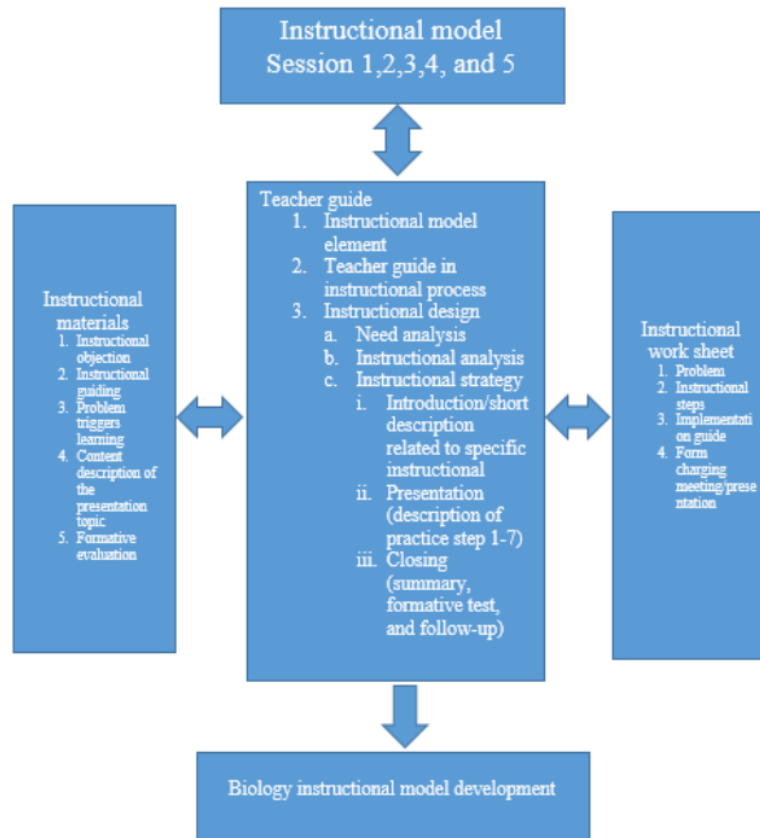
Instructional model
Session 1,2,3,4, and 5

Instructional materials
1. Instructional objection
2. Instructional guiding
3. Problem triggers learning
4. Content description of the presentation topic
5. Formative evaluation

Teacher guide
1. Instructional model element
2. Teacher guide in instructional process
3. Instructional design
a. Need analysis
b. Instructional analysis
c. Instructional strategy
i. Introduction/short description related to specific instructional
ii. Presentation (description of practice step 1-7)
iii. Closing (summary, formative test, and follow-up)

Instructional work sheet
1. Problem
2. Instructional steps
3. Implementation guide
4. Form charging meeting/presentation

Biology instructional model development